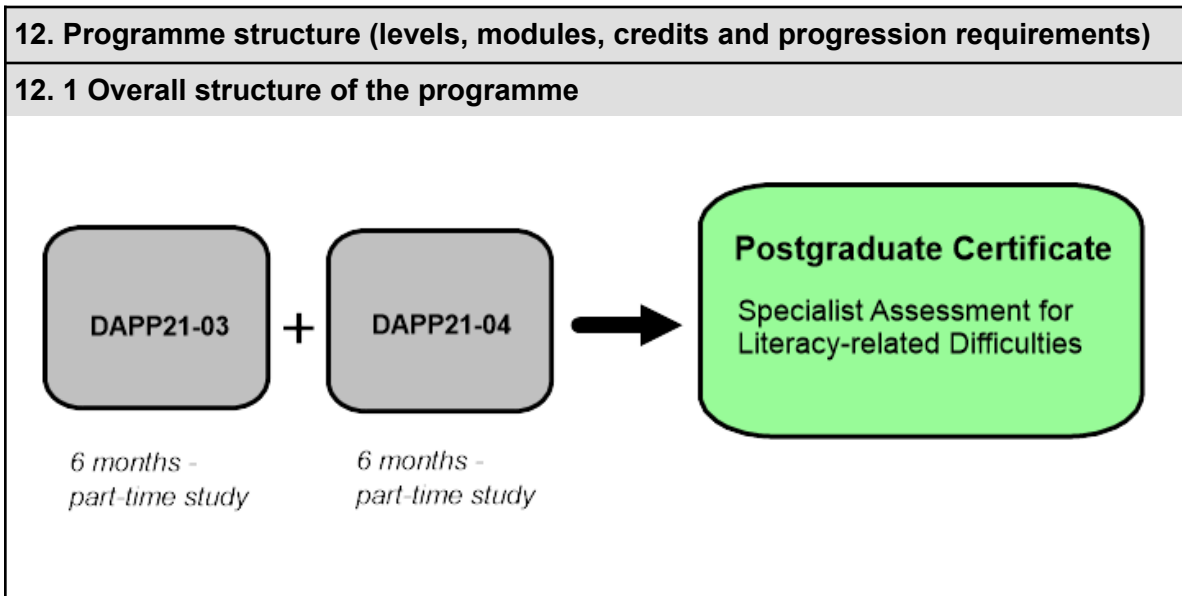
12. Programme structure (levels, modules, credits and progression requirements)

12. 1 Overall structure of the programme

DAPP21-03 + DAPP21-04

Postgraduate Certificate

Specialist Assessment for Literacy-related Difficulties

6 months - part-time study

6 months - part-time study